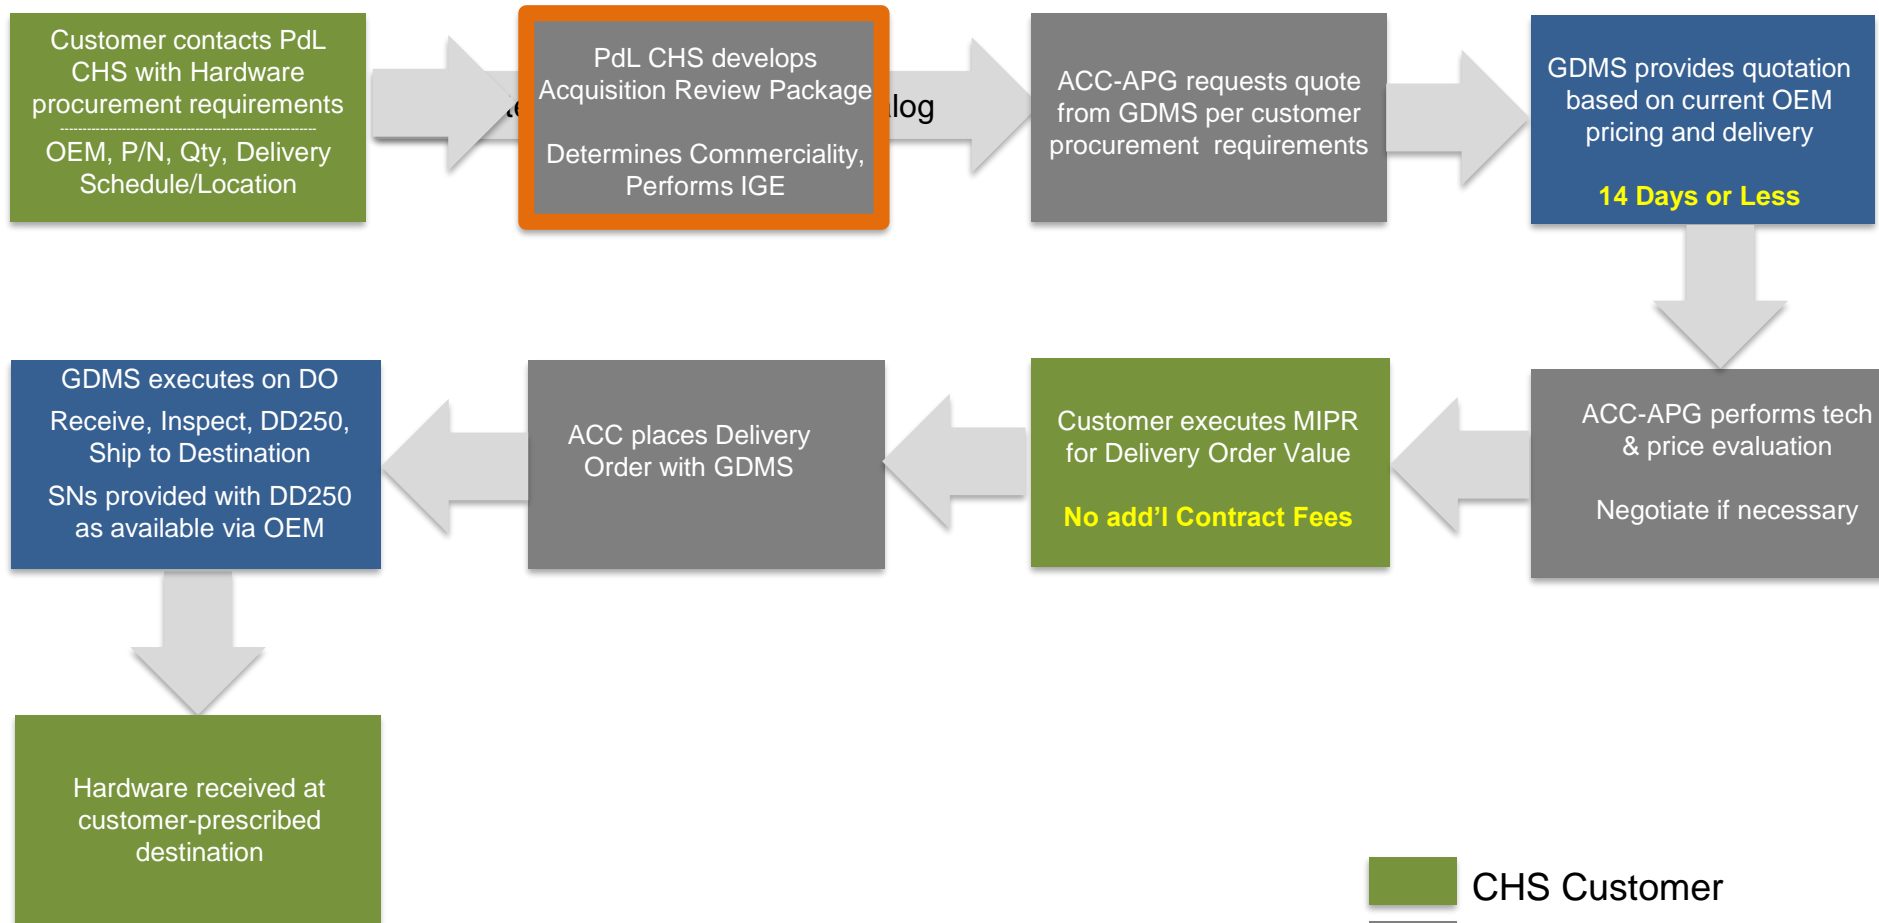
Customer contacts PdL CHS with Hardware procurement requirements

OEM, P/N, Qty, Delivery Schedule/Location

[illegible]

PdL CHS develops Acquisition Review Package

Determines Commerciality, Performs IGE

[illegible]log

ACC-APG requests quote from GDMS per customer procurement requirements

GDMS provides quotation based on current OEM pricing and delivery

14 Days or Less

ACC-APG performs tech & price evaluation

Negotiate if necessary

Customer executes MIPR for Delivery Order Value

No add'l Contract Fees

ACC places Delivery Order with GDMS

GDMS executes on DO

Receive, Inspect, DD250, Ship to Destination

SNs provided with DD250 as available via OEM

Hardware received at customer-prescribed destination

CHS Customer